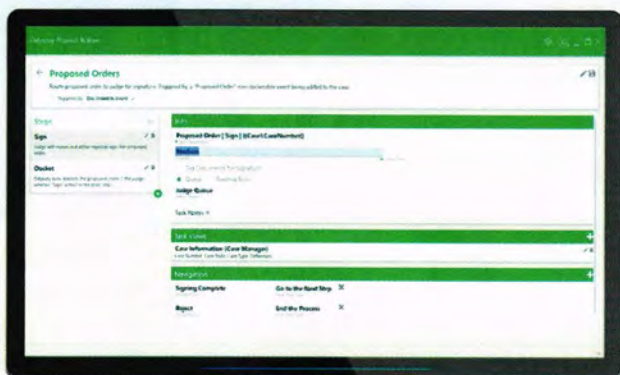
Proposed Orders

Routes proposed orders to judge for signature. Triggered by a "Proposed Order" case docketable event being added to the case.

Triggered By: Docketable Event

Steps

Sign

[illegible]

Docket

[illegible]

Task

Proposed Order [ Sign ] ({Court.CaseNumber})

Medium

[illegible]

Queue

Judge Queue

Task Notes

Task Views

Case Information (Case Manager)

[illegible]

Navigation

Signing Complete

Go to the Next Step

Reject

End the Process